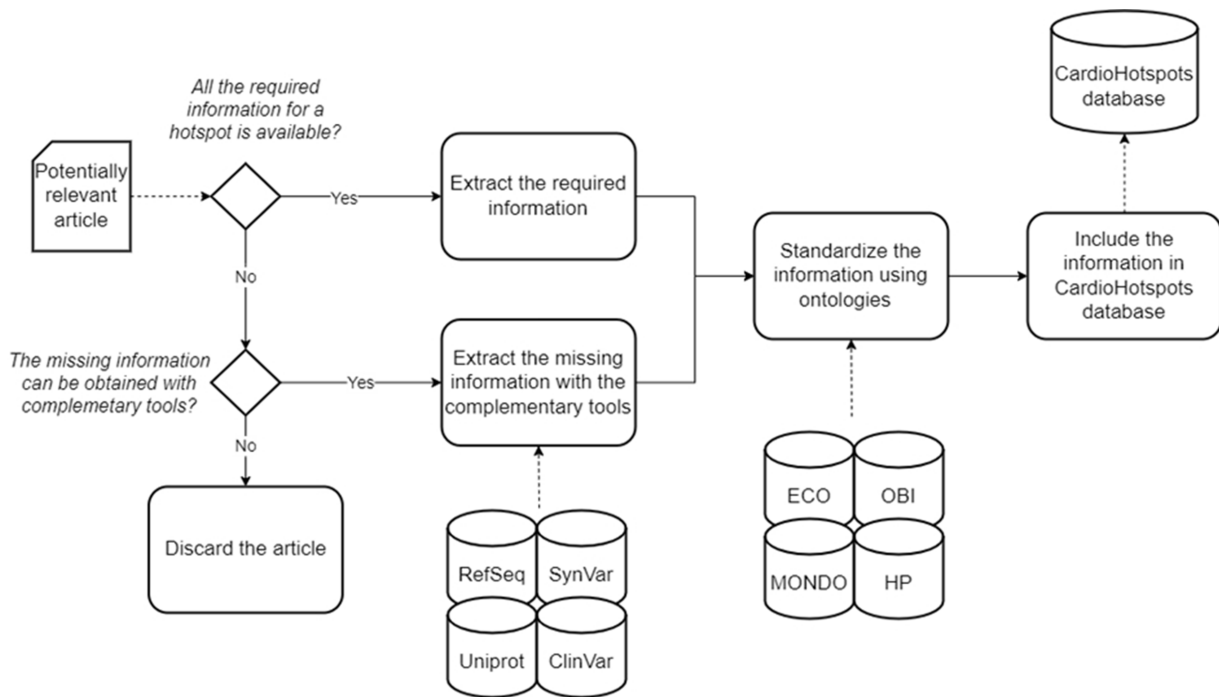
CardioHotspots database

All the required information for a hotspot is available?

Potentially relevant article

Yes

Extract the required information

No

Standardize the information using ontologies

Include the information in CardioHotspots database

The missing information can be obtained with complemetary tools?

Yes

Extract the missing information with the complementary tools

No

Discard the article

RefSeq

SynVar

Uniprot

ClinVar

ECO

OBI

MONDO

HP